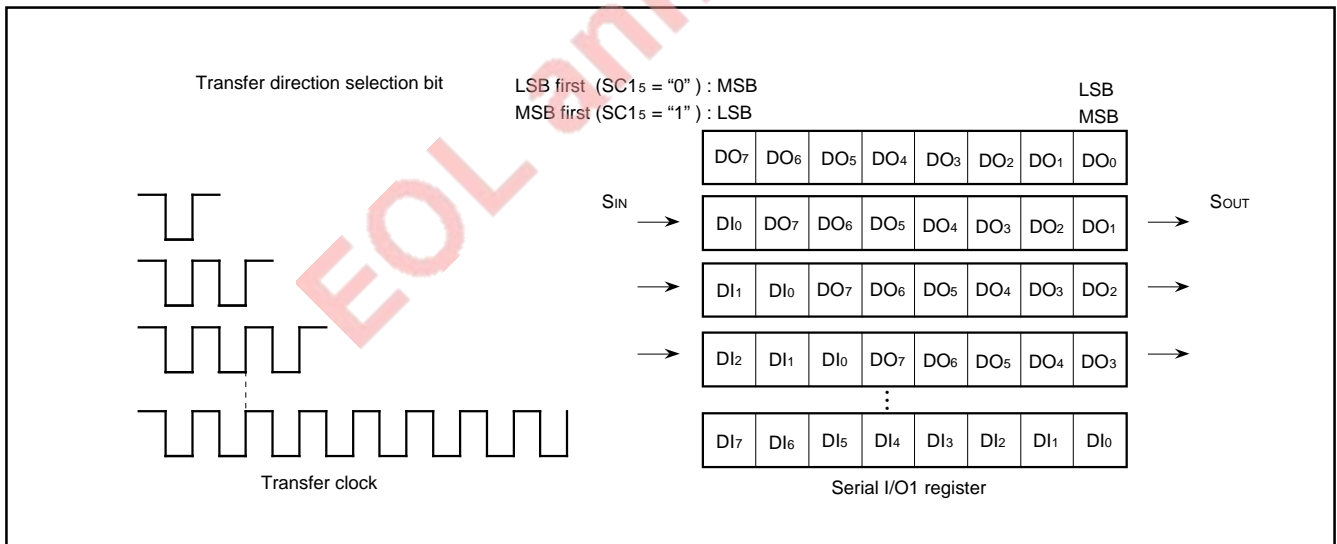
EOL an

Transfer direction selection bit

LSB first ($SC1_5$ = “0” ) : MSB
MSB first ($SC1_5$ = “1” ) : LSB

LSB
MSB

| $DO_7$ | $DO_6$ | $DO_5$ | $DO_4$ | $DO_3$ | $DO_2$ | $DO_1$ | $DO_0$ |
|---|---|---|---|---|---|---|---|
| $DI_0$ | $DO_7$ | $DO_6$ | $DO_5$ | $DO_4$ | $DO_3$ | $DO_2$ | $DO_1$ |
| $DI_1$ | $DI_0$ | $DO_7$ | $DO_6$ | $DO_5$ | $DO_4$ | $DO_3$ | $DO_2$ |
| $DI_2$ | $DI_1$ | $DI_0$ | $DO_7$ | $DO_6$ | $DO_5$ | $DO_4$ | $DO_3$ |
| $DI_7$ | $DI_6$ | $DI_5$ | $DI_4$ | $DI_3$ | $DI_2$ | $DI_1$ | $DI_0$ |

$S_{IN}$

$S_{OUT}$

Transfer clock

Serial I/O1 register